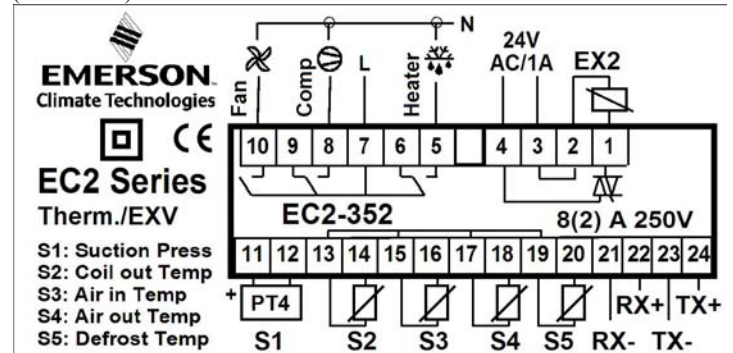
EMERSON.
Climate Technologies

CE

EC2 Series
Therm./EXV

S1: Suction Press
S2: Coil out Temp
S3: Air in Temp
S4: Air out Temp
S5: Defrost Temp

N

Fan
Comp
L
Heater
24V AC/1A
EX2

| 10 | 9 | 8 | 7 | 6 | 5 | | 4 | 3 | 2 | 1 |
|---|---|---|---|---|---|---|---|---|---|---|

EC2-352
8(2) A 250V

| 11 | 12 | 13 | 14 | 15 | 16 | 17 | 18 | 19 | 20 | 21 | 22 | 23 | 24 |
|---|---|---|---|---|---|---|---|---|---|---|---|---|---|

+ PT4
RX+ TX+
S1 S2 S3 S4 S5 RX- TX-